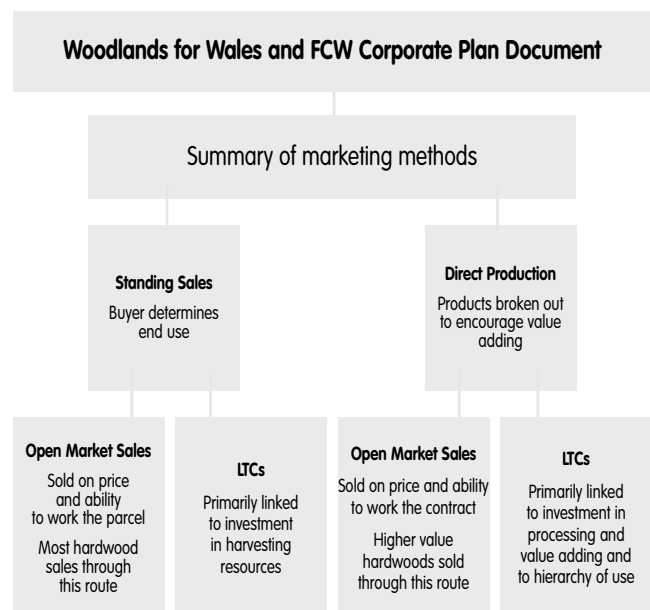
Woodlands for Wales and FCW Corporate Plan Document

Summary of marketing methods

Standing Sales
Buyer determines end use

Direct Production
Products broken out to encourage value adding

Open Market Sales
Sold on price and ability to work the parcel
Most hardwood sales through this route

LTCs
Primarily linked to investment in harvesting resources

Open Market Sales
Sold on price and ability to work the contract
Higher value hardwoods sold through this route

LTCs
Primarily linked to investment in processing and value adding and to hierarchy of use